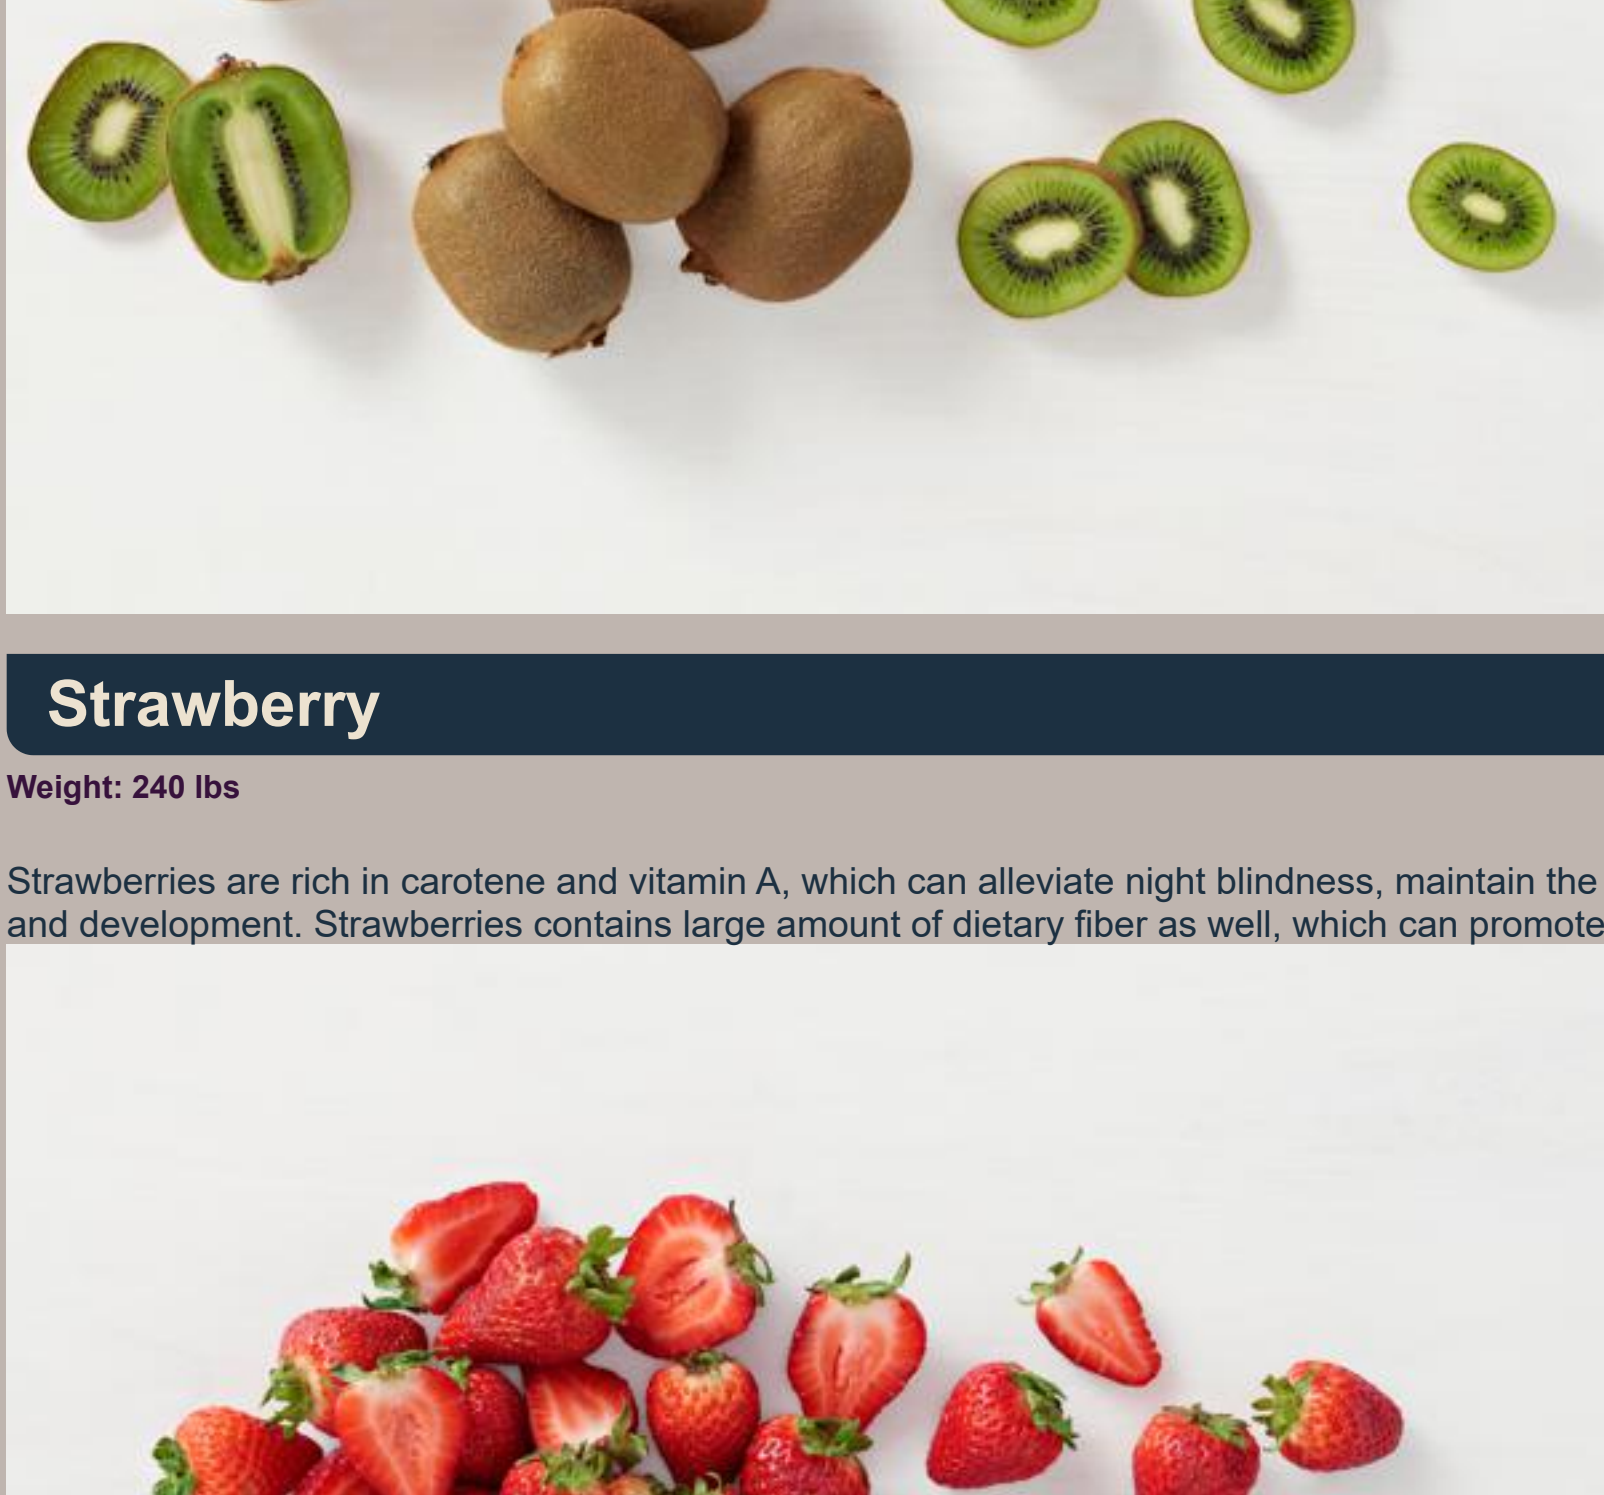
Strawberry

Weight: 240 lbs

Strawberries are rich in carotene and vitamin A, which can alleviate night blindness, maintain the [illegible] and development. Strawberries contains large amount of dietary fiber as well, which can promote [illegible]